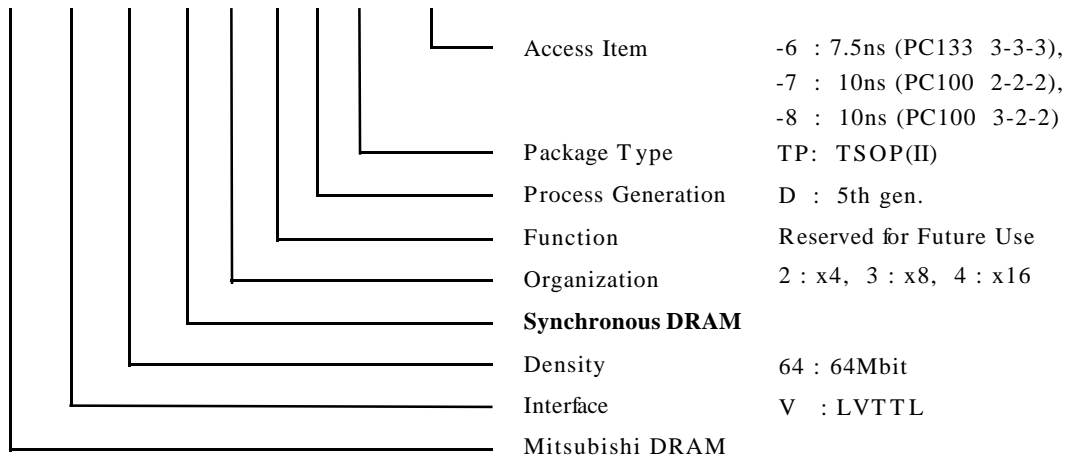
Access Item -6 : 7.5ns (PC133 3-3-3), -7 : 10ns (PC100 2-2-2), -8 : 10ns (PC100 3-2-2)

Package Type TP: TSOP(II)

Process Generation D : 5th gen.

Function Reserved for Future Use

Organization 2 : x4, 3 : x8, 4 : x16

**Synchronous DRAM**

Density 64 : 64Mbit

Interface V : LVTTL

Mitsubishi DRAM